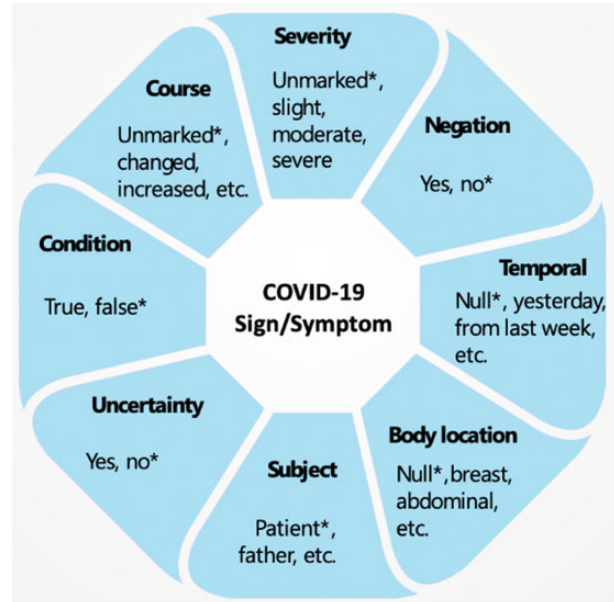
Severity
Unmarked*, slight, moderate, severe

Negation
Yes, no*

Temporal
Null*, yesterday, from last week, etc.

Body location
Null*, breast, abdominal, etc.

Subject
Patient*, father, etc.

Uncertainty
Yes, no*

Condition
True, false*

Course
Unmarked*, changed, increased, etc.

COVID-19
Sign/Symptom